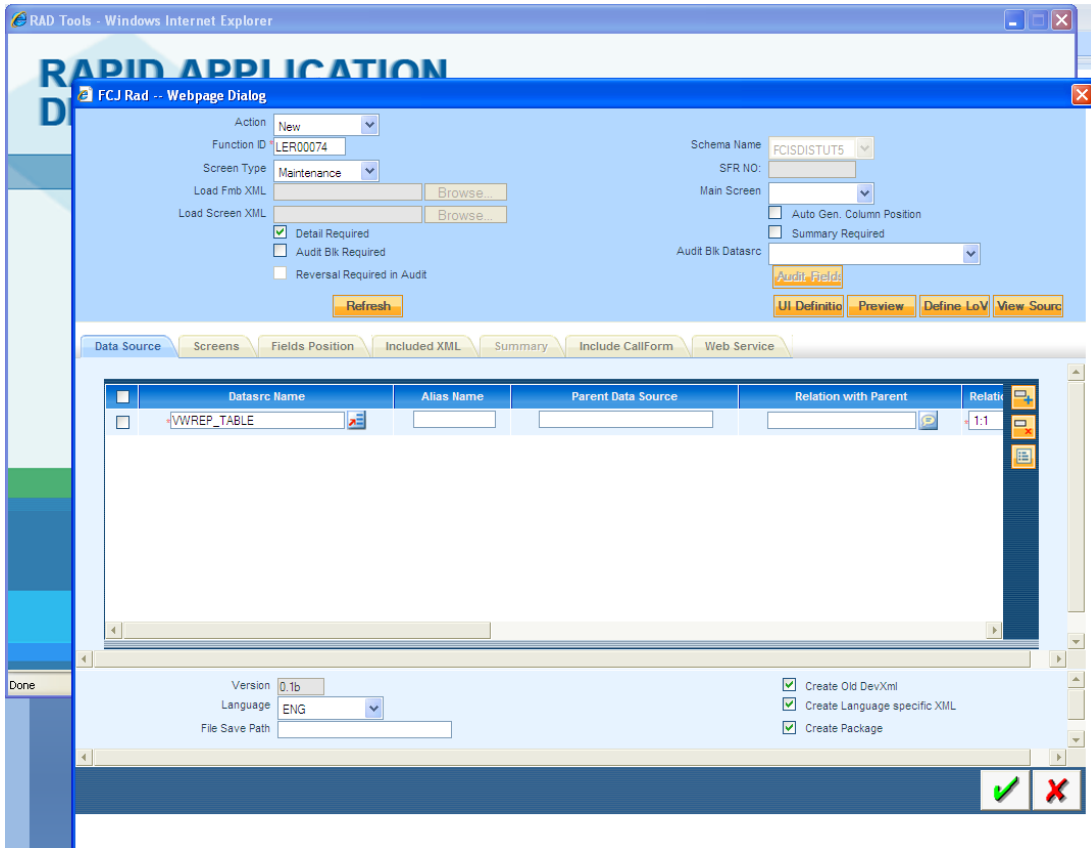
RAD Tools - Windows Internet Explorer

RAPID APPLICATION D

FCJ Rad -- Webpage Dialog

Action New
Function ID * LER00074
Screen Type Maintenance
Load Fmb XML Browse...
Load Screen XML Browse...
Detail Required
Audit Blk Required
Reversal Required in Audit

Schema Name FCISDISTUT5
SFR NO:
Main Screen
Auto Gen. Column Position
Summary Required
Audit Blk Datasrc
Audit Fields

Refresh

UI Definitio | Preview | Define LoV | View Sourc

Data Source | Screens | Fields Position | Included XML | Summary | Include CallForm | Web Service

| | Datasrc Name | Alias Name | Parent Data Source | Relation with Parent | Relati |
|---|---|---|---|---|---|
| | *VWREP_TABLE | | | | *1:1 |

Done

Version 0.1b
Language ENG
File Save Path

Create Old DevXml
Create Language specific XML
Create Package